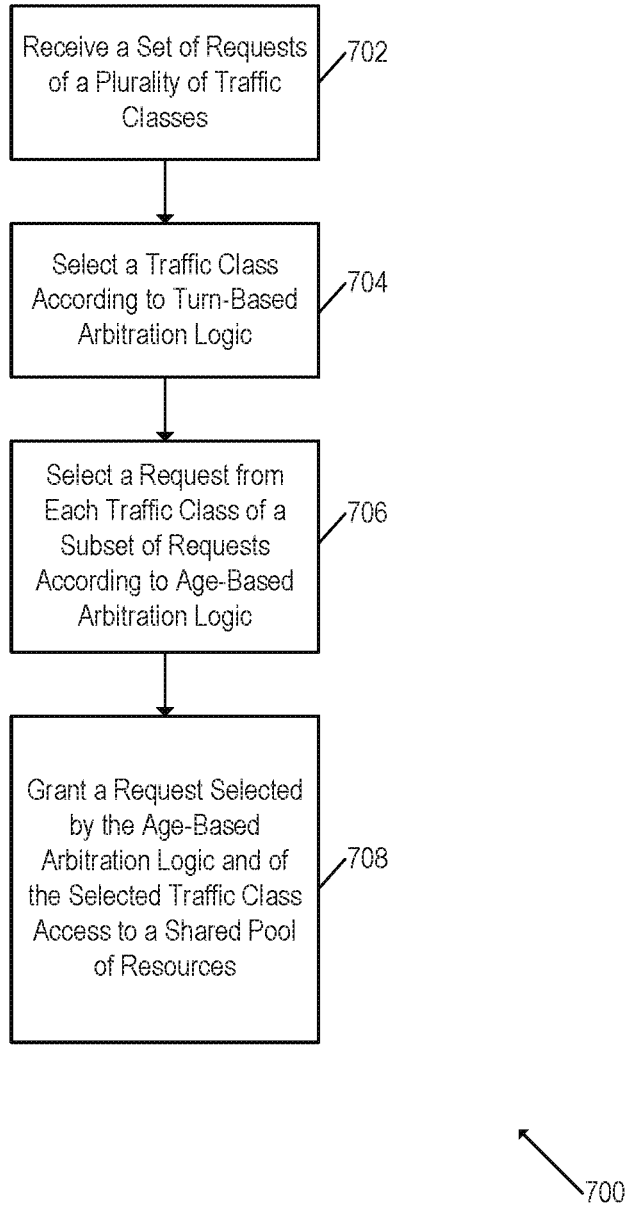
Receive a Set of Requests of a Plurality of Traffic Classes

702

Select a Traffic Class According to Turn-Based Arbitration Logic

704

Select a Request from Each Traffic Class of a Subset of Requests According to Age-Based Arbitration Logic

706

Grant a Request Selected by the Age-Based Arbitration Logic and of the Selected Traffic Class Access to a Shared Pool of Resources

708

700